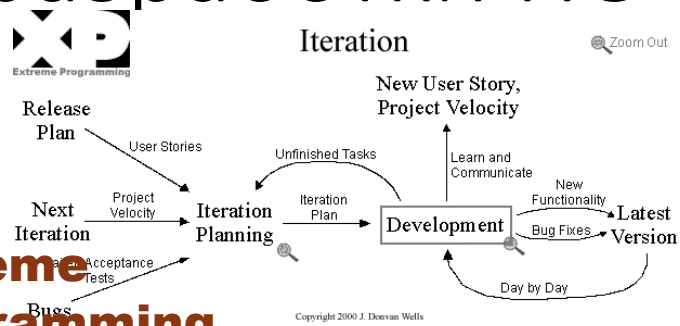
XP
Extreme Programming

Iteration

Zoom Out

New User Story, Project Velocity

Release Plan

User Stories

Unfinished Tasks

Learn and Communicate

New Functionality

Next Iteration

Project Velocity

Iteration Planning

Iteration Plan

Development

Latest Version

Bug Fixes

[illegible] Acceptance Tests

eme

Bugs

ramming

Day by Day

Copyright 2000 J. Donvan Wells